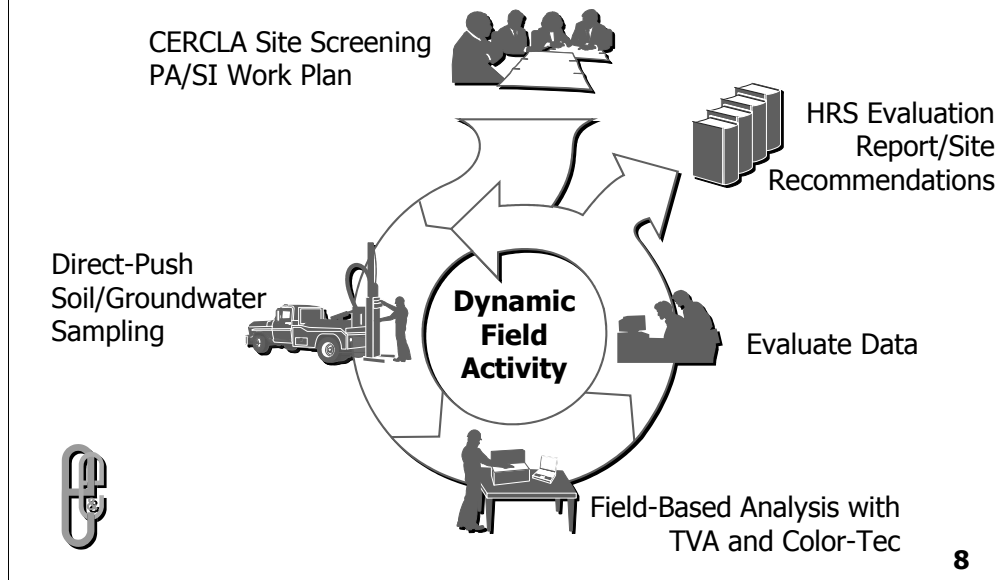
CERCLA Site Screening
PA/SI Work Plan

HRS Evaluation
Report/Site
Recommendations

Direct-Push
Soil/Groundwater
Sampling

Dynamic
Field
Activity

Evaluate Data

Field-Based Analysis with
TVA and Color-Tec

8